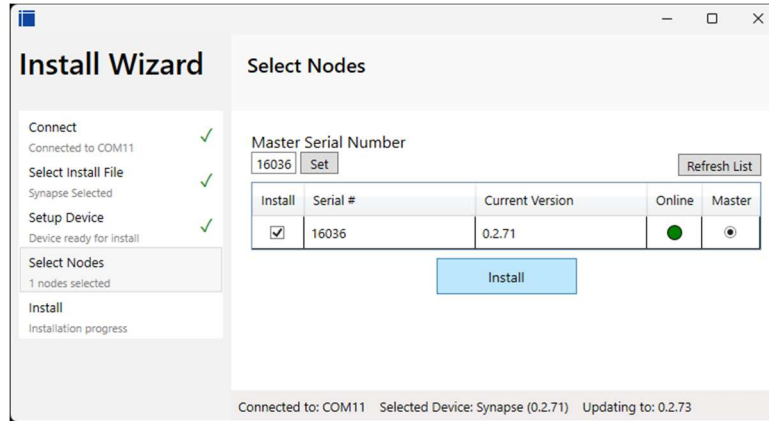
Install Wizard

Connect
Connected to COM11
✓

Select Install File
Synapse Selected
✓

Setup Device
Device ready for install
✓

Select Nodes
1 nodes selected

Install
Installation progress

Select Nodes

Master Serial Number
16036 Set

Refresh List

| Install | Serial # | Current Version | Online | Master |
|---|---|---|---|---|
| ☑ | 16036 | 0.2.71 | ● | ◉ |

Install

Connected to: COM11 Selected Device: Synapse (0.2.71) Updating to: 0.2.73